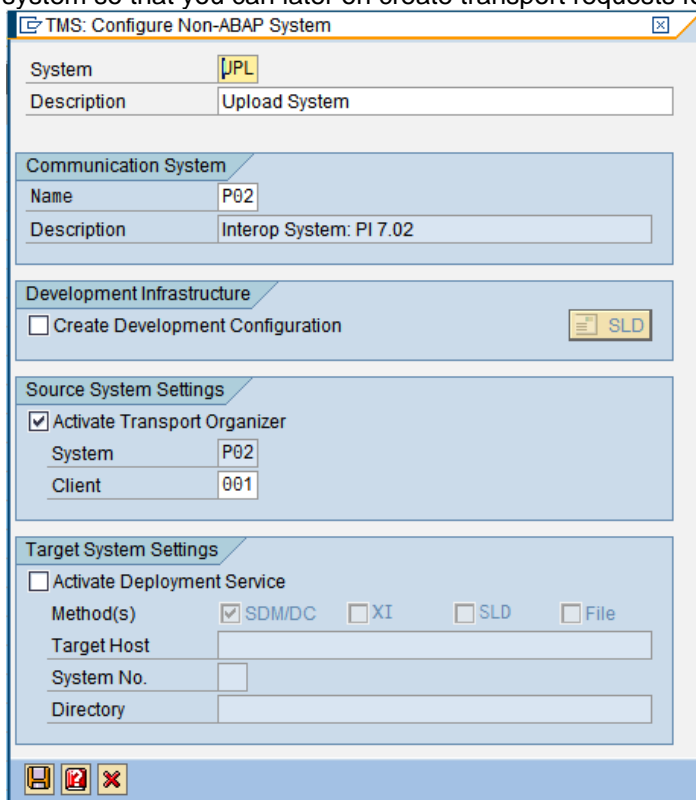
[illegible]ystem so that you can later on create transport requests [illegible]

TMS: Configure Non-ABAP System

System UPL
Description Upload System

Communication System
Name P02
Description Interop System: PI 7.02

Development Infrastructure
Create Development Configuration
SLD

Source System Settings
Activate Transport Organizer
System P02
Client 001

Target System Settings
Activate Deployment Service
Method(s) SDM/DC XI SLD File
Target Host
System No.
Directory